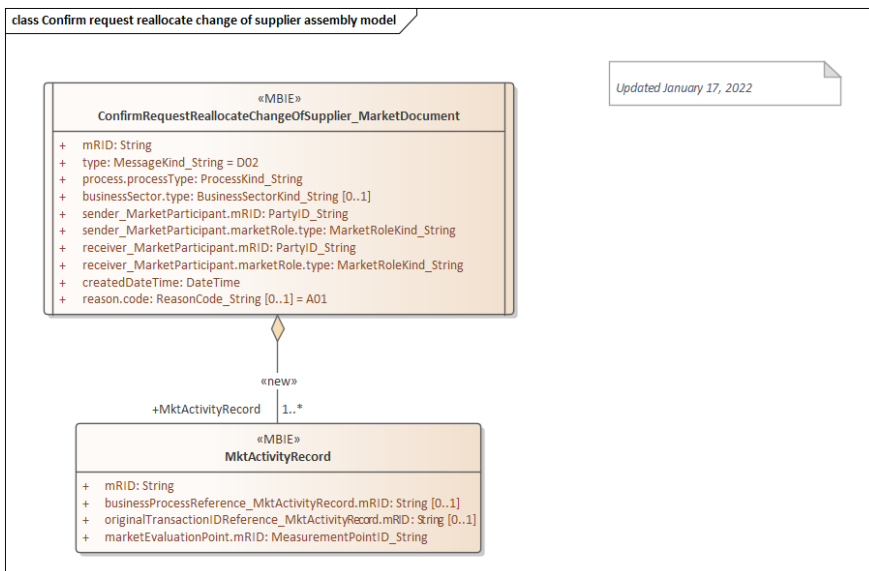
class Confirm request reallocate change of supplier assembly model

Updated January 17, 2022

«MBIE»
ConfirmRequestReallocateChangeOfSupplier_MarketDocument

+ mRID: String
+ type: MessageKind_String = D02
+ process.processType: ProcessKind_String
+ businessSector.type: BusinessSectorKind_String [0..1]
+ sender_MarketParticipant.mRID: PartyID_String
+ sender_MarketParticipant.marketRole.type: MarketRoleKind_String
+ receiver_MarketParticipant.mRID: PartyID_String
+ receiver_MarketParticipant.marketRole.type: MarketRoleKind_String
+ createdDateTime: DateTime
+ reason.code: ReasonCode_String [0..1] = A01

«new»

+MktActivityRecord 1..*

«MBIE»
MktActivityRecord

+ mRID: String
+ businessProcessReference_MktActivityRecord.mRID: String [0..1]
+ originalTransactionIDReference_MktActivityRecord.mRID: String [0..1]
+ marketEvaluationPoint.mRID: MeasurementPointID_String